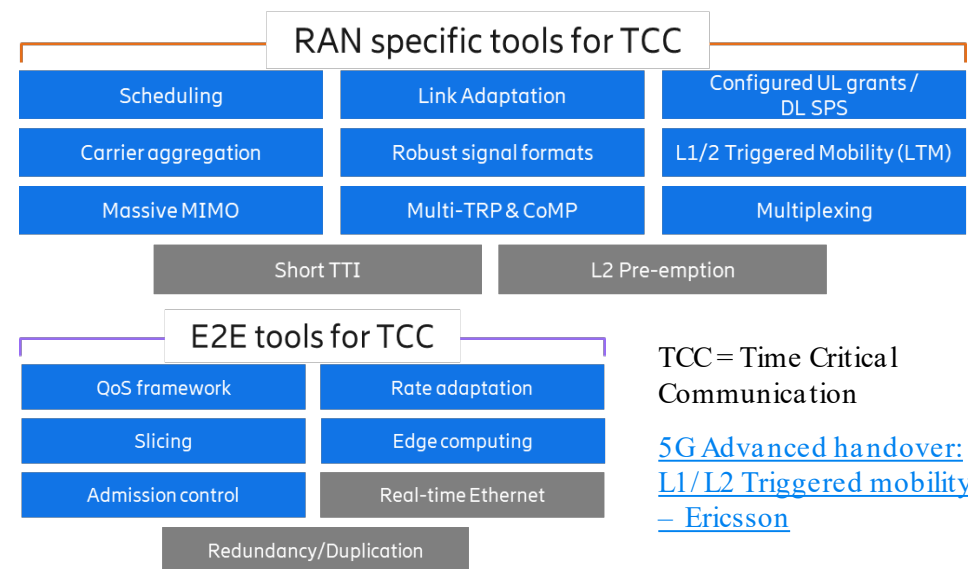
RAN specific tools for TCC

Scheduling

Link Adaptation

Configured UL grants / DL SPS

Carrier aggregation

Robust signal formats

L1/2 Triggered Mobility (LTM)

Massive MIMO

Multi-TRP & CoMP

Multiplexing

Short TTI

L2 Pre-emption

E2E tools for TCC

QoS framework

Rate adaptation

Slicing

Edge computing

Admission control

Real-time Ethernet

Redundancy/Duplication

TCC = Time Critical Communication

5G Advanced handover: L1/L2 Triggered mobility – Ericsson